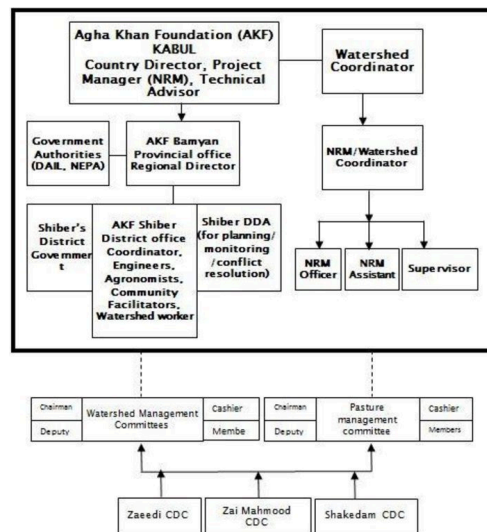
Agha Khan Foundation (AKF) KABUL Country Director, Project Manager (NRM), Technical Advisor

Watershed Coordinator

Government Authorities (DAIL, NEPA)

AKF Bamyan Provincial office Regional Director

NRM/Watershed Coordinator

Shiber's District Governmen t

AKF Shiber District office Coordinator, Engineers, Agronomists, Community Facilitators, Watershed worker

Shiber DDA (for planning/ monitoring /conflict resolution)

NRM Officer

NRM Assistant

Supervisor

Chairman

Deputy

Watershed Management Committees

Cashier

Membe

Chairman

Deputy

Pasture management committee

Cashier

Members

Zaeedi CDC

Zai Mahmood CDC

Shakedam CDC